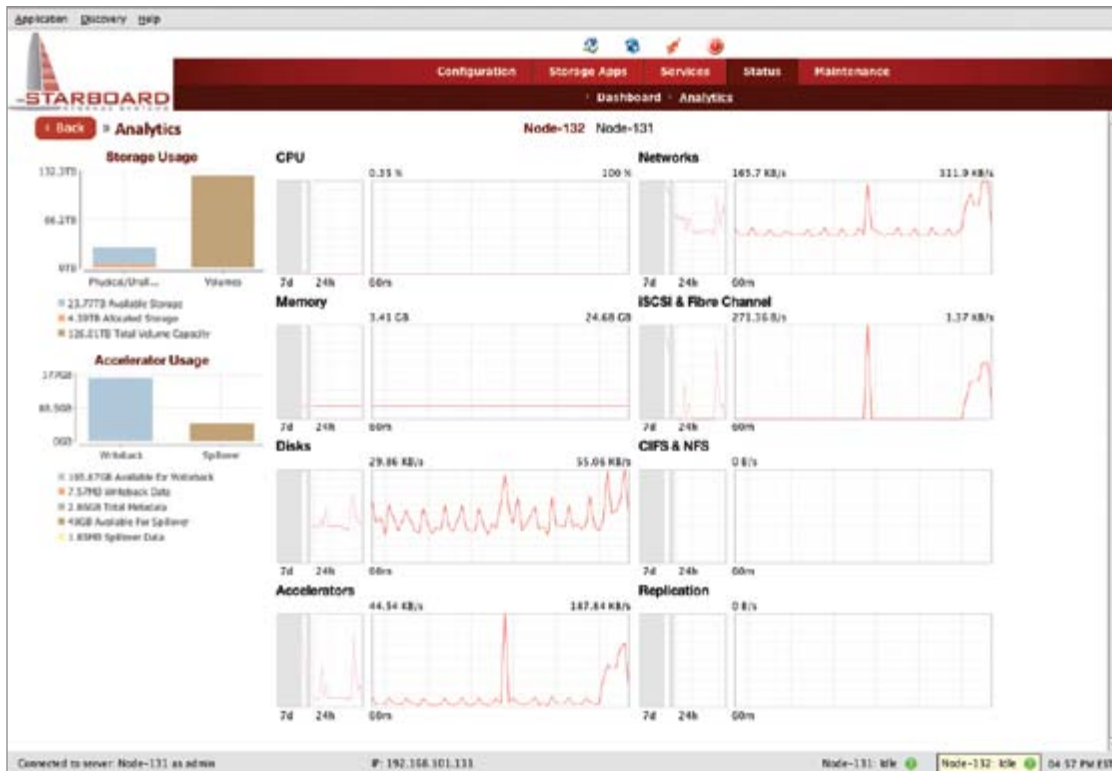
Application Discovery Help

STARBOARD

Configuration Storage Apps Services Status Maintenance

Dashboard Analytics

‹ Back » Analytics

Node-132 Node-131

Storage Usage

132.3TB

66.2TB

0TB

Physical/Unall... Volumes

23.77TB Available Storage
4.39TB Allocated Storage
126.01TB Total Volume Capacity

Accelerator Usage

177GB

88.5GB

0GB

Writeback Spillover

105.67GB Available For Writeback
7.57MB Writeback Data
2.86GB Total Metadata
43GB Available For Spillover
1.83MB Spillover Data

CPU

0.35 % 100 %

7d 24h 60m

Memory

3.41 GB 24.68 GB

7d 24h 60m

Disks

29.86 KB/s 55.06 KB/s

7d 24h 60m

Accelerators

44.54 KB/s 147.84 KB/s

7d 24h 60m

Networks

165.7 KB/s 311.9 KB/s

7d 24h 60m

iSCSI & Fibre Channel

271.36 B/s 1.37 KB/s

7d 24h 60m

CIFS & NFS

0 B/s

7d 24h 60m

Replication

0 B/s

7d 24h 60m

Connected to server: Node-131 as admin

IP: 192.168.101.131

Node-131: Idle Node-132: Idle 04:57 PM ES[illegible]